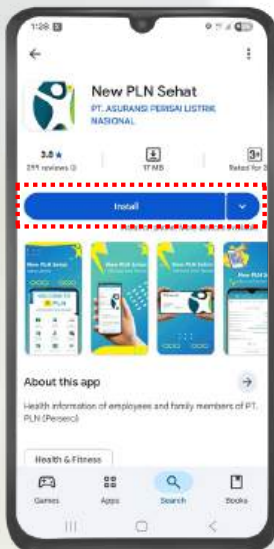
1:28

New PLN Sehat
PT. ASURANSI PERSAI LISTRIK NASIONAL

3.8 ★
299 reviews

17 MB

3+
Rated for 3+

Install

New PLN Sehat

About this app

Health information of employees and family members of PT. PLN (Persero)

Health & Fitness

Games
Apps
Search
Books